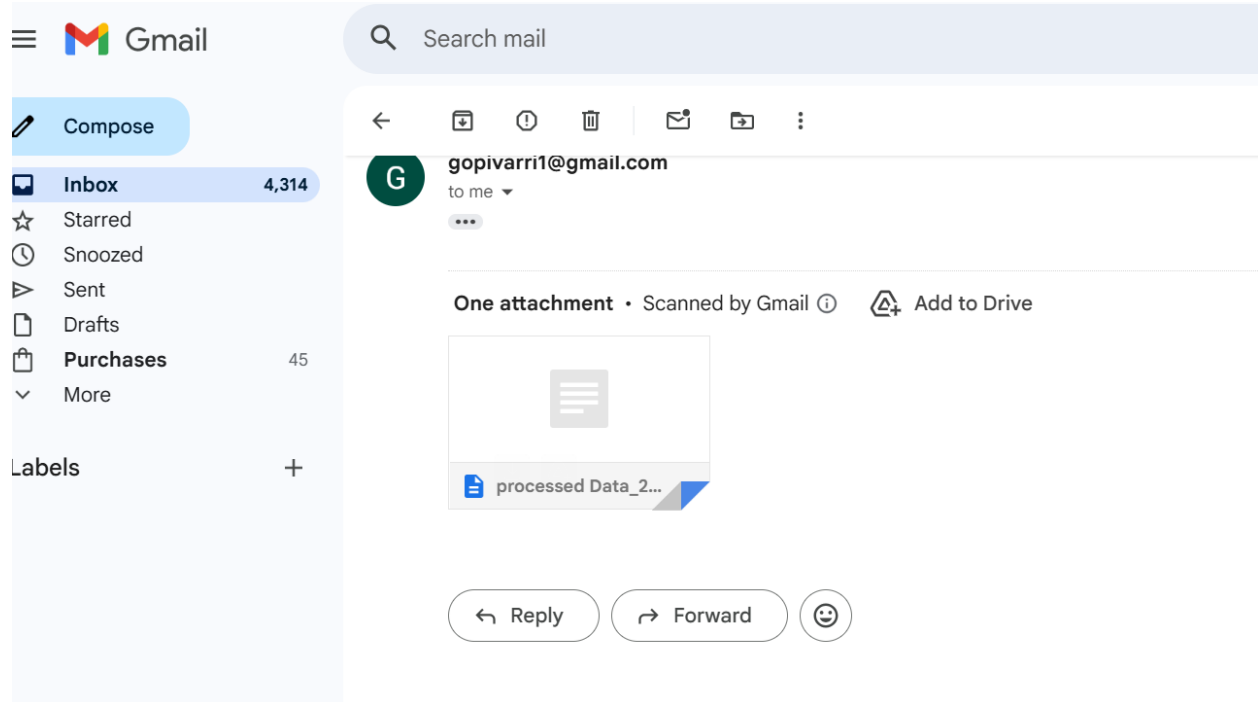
Gmail

Search mail

Compose

Inbox 4,314
Starred
Snoozed
Sent
Drafts
Purchases 45
More

Labels +

G
gopivarri1@gmail.com
to me

One attachment • Scanned by Gmail
Add to Drive

processed Data_2...

Reply
Forward